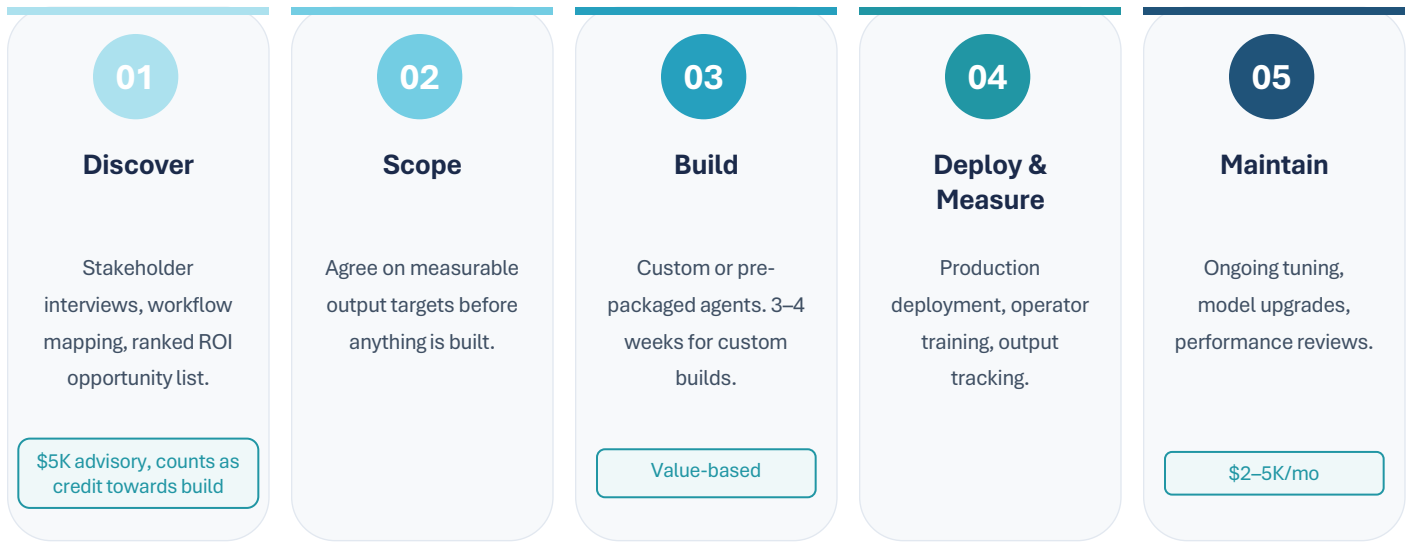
01

Discover

Stakeholder interviews, workflow mapping, ranked ROI opportunity list.

\$5K advisory, counts as credit towards build

02

Scope

Agree on measurable output targets before anything is built.

03

Build

Custom or pre-packaged agents. 3–4 weeks for custom builds.

Value-based

04

Deploy & Measure

Production deployment, operator training, output tracking.

05

Maintain

Ongoing tuning, model upgrades, performance reviews.

\$2–5K/mo